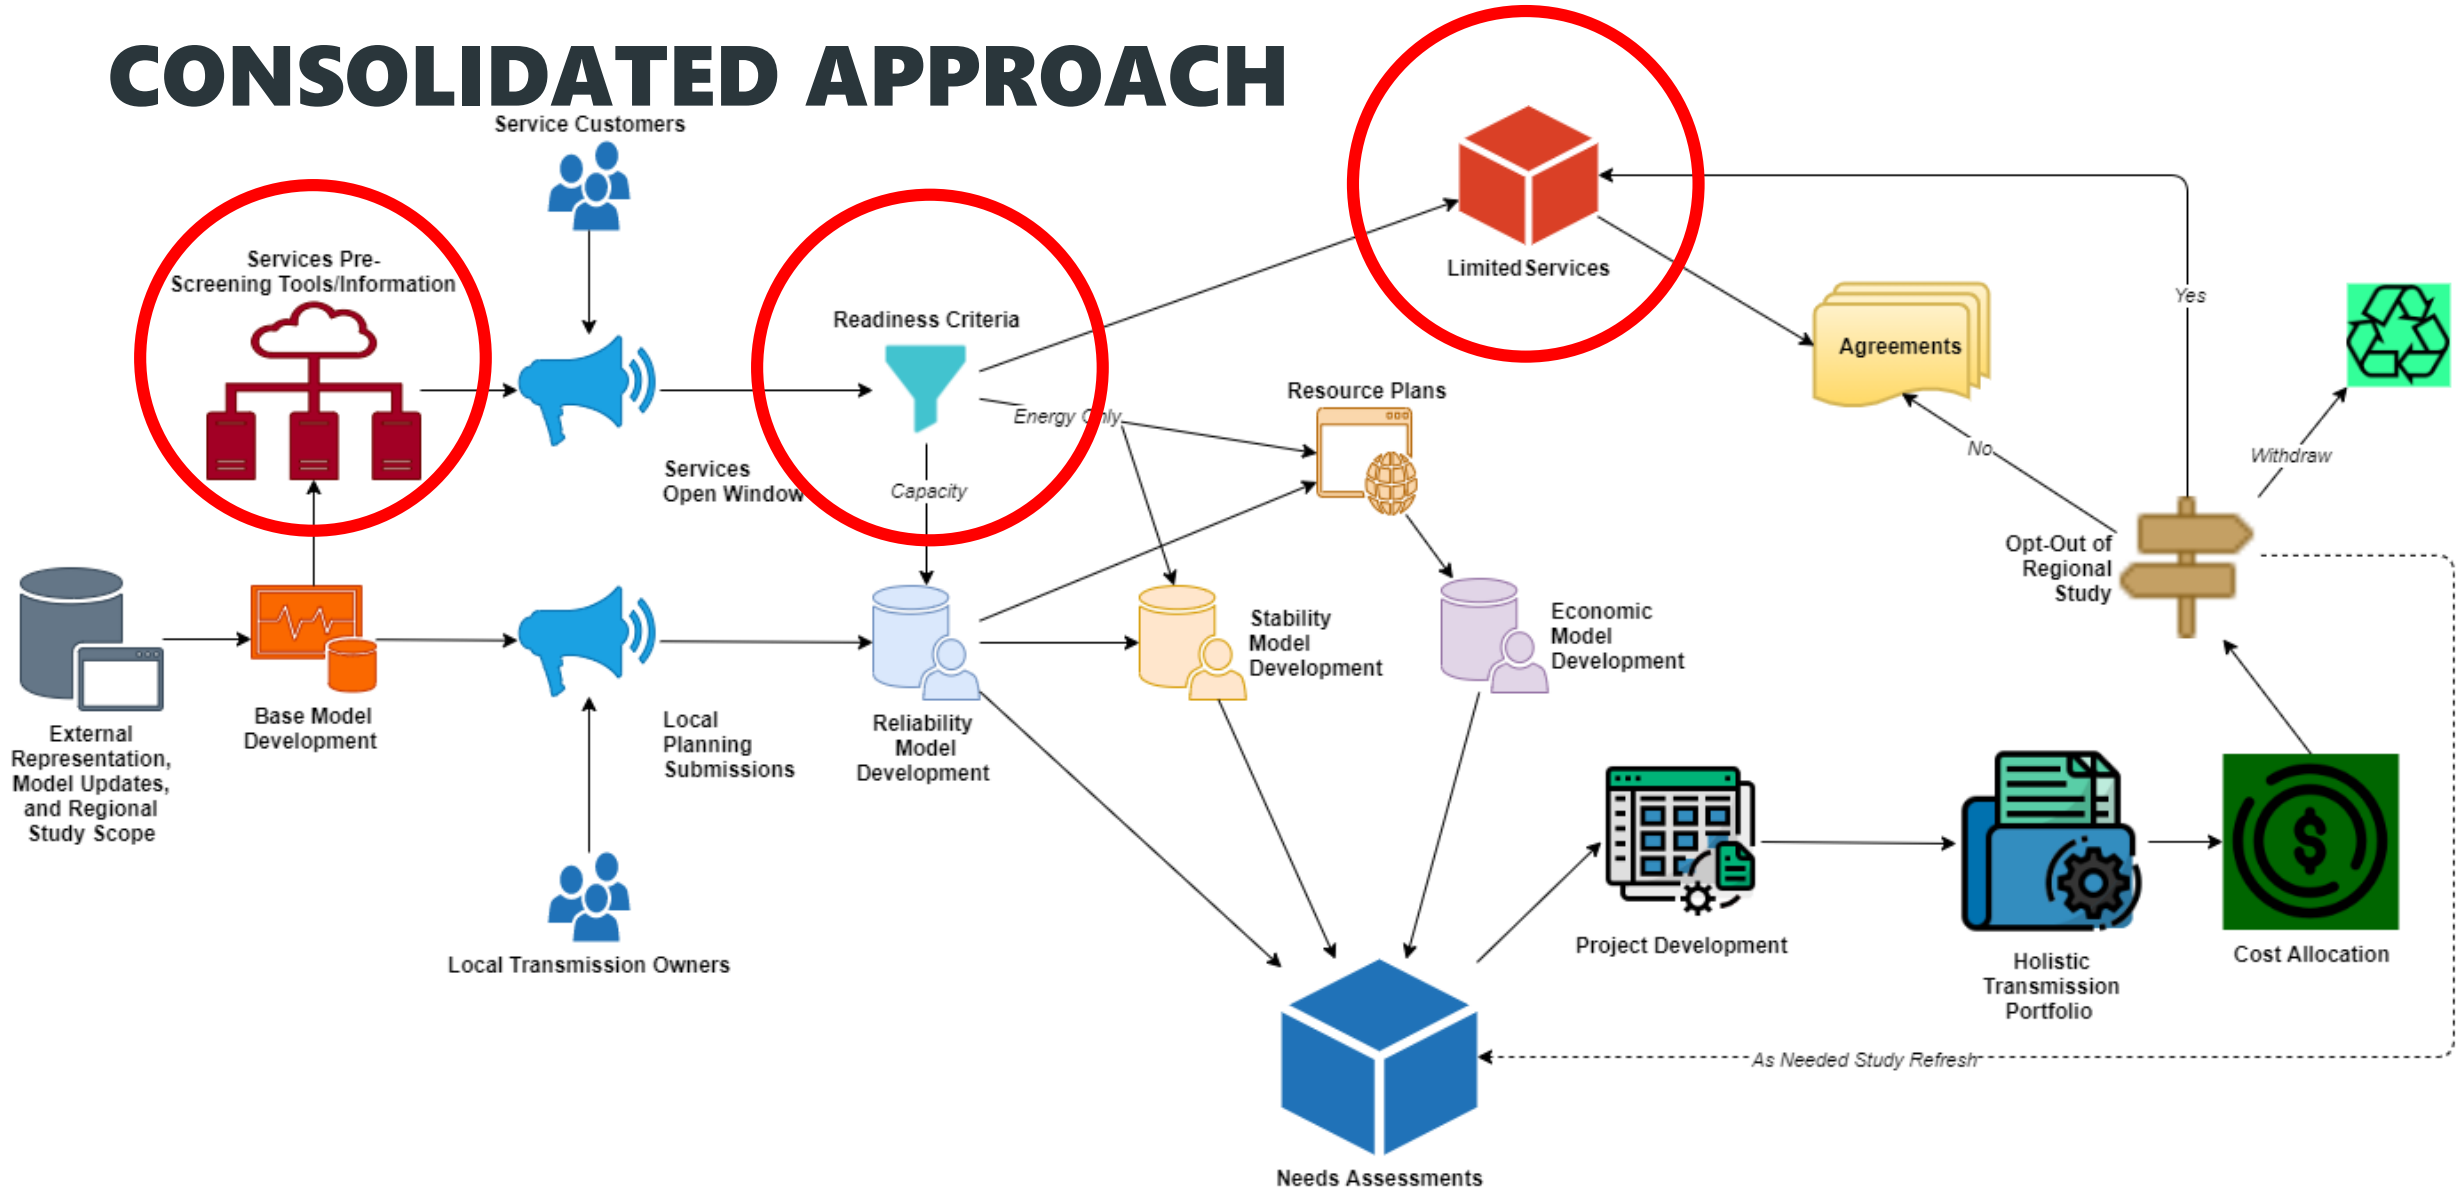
CONSOLIDATED APPROACH

Service Customers

Services Pre-Screening Tools/Information

Readiness Criteria

Limited Services

Agreements

Yes

Energy Only

Resource Plans

Services Open Window

Capacity

No

Withdraw

Opt-Out of Regional Study

External Representation, Model Updates, and Regional Study Scope

Base Model Development

Reliability Model Development

Stability Model Development

Economic Model Development

Local Planning Submissions

Local Transmission Owners

Project Development

Holistic Transmission Portfolio

Cost Allocation

As Needed Study Refresh

Needs Assessments